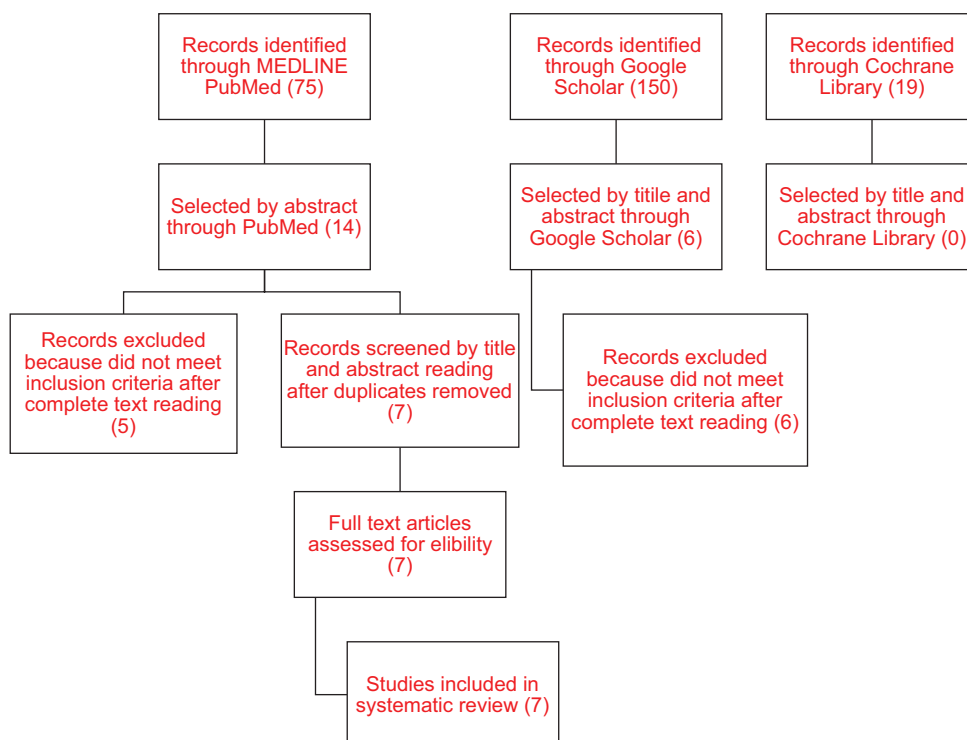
Records identified through MEDLINE PubMed (75)

Records identified through Google Scholar (150)

Records identified through Cochrane Library (19)

Selected by abstract through PubMed (14)

Selected by titile and abstract through Google Scholar (6)

Selected by title and abstract through Cochrane Library (0)

Records excluded because did not meet inclusion criteria after complete text reading (5)

Records screened by title and abstract reading after duplicates removed (7)

Records excluded because did not meet inclusion criteria after complete text reading (6)

Full text articles assessed for elibility (7)

Studies included in systematic review (7)